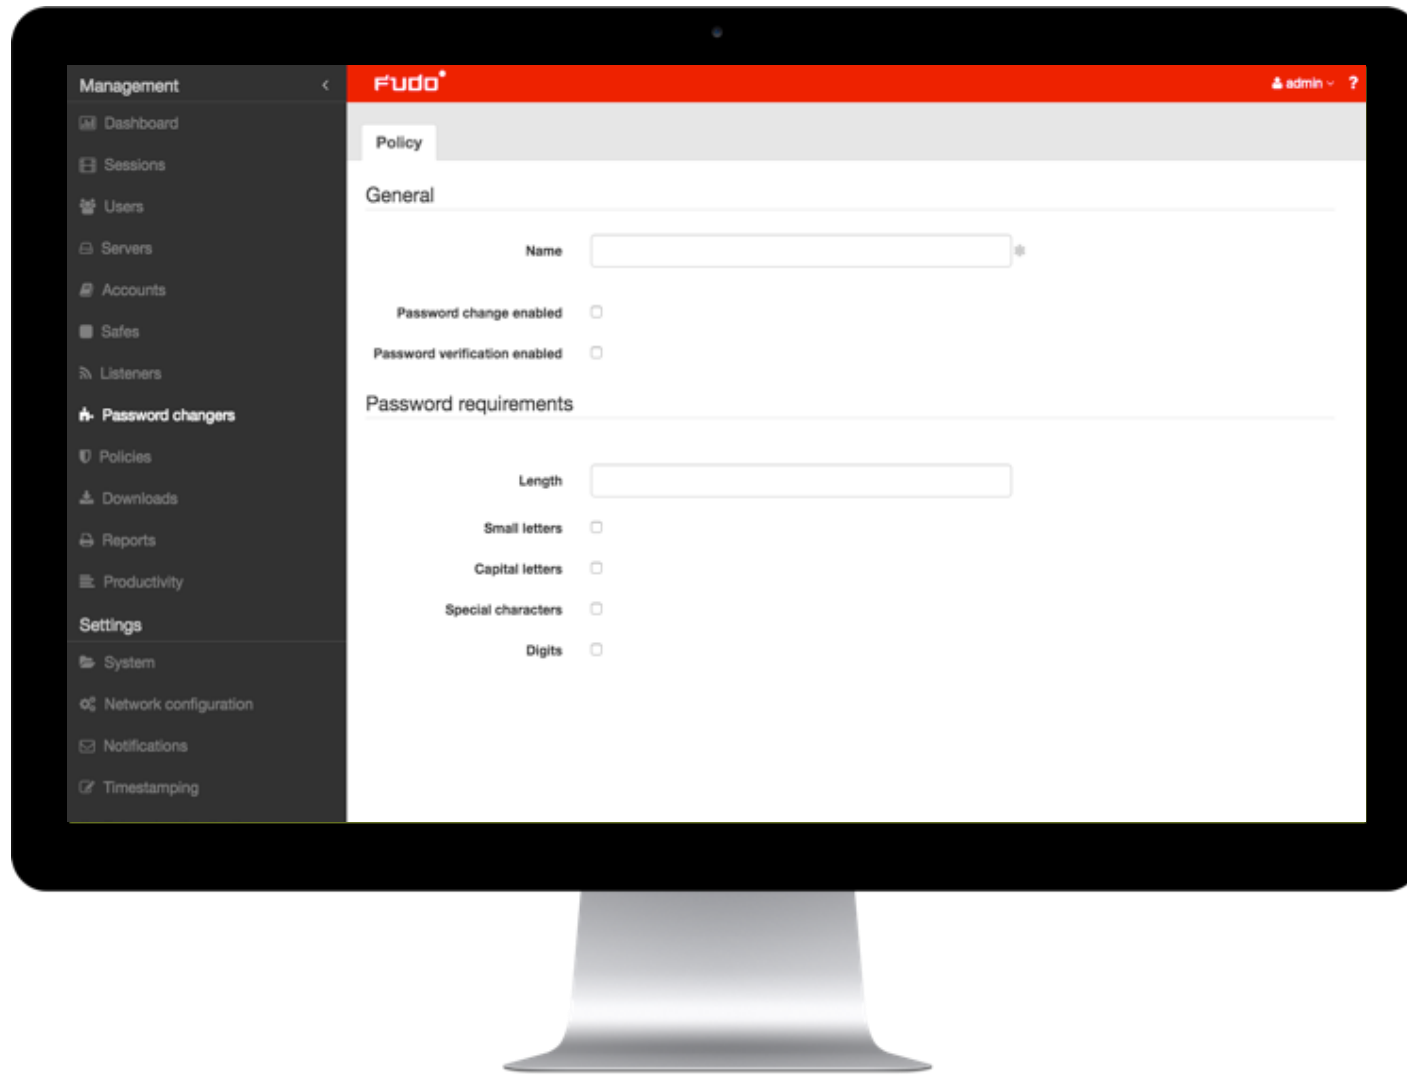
Management

Dashboard

Sessions

Users

Servers

Accounts

Safes

Listeners

Password changers

Policies

Downloads

Reports

Productivity

Settings

System

Network configuration

Notifications

Timestamping

Fudo

admin

?

Policy

General

Name

Password change enabled

Password verification enabled

Password requirements

Length

Small letters

Capital letters

Special characters

Digits